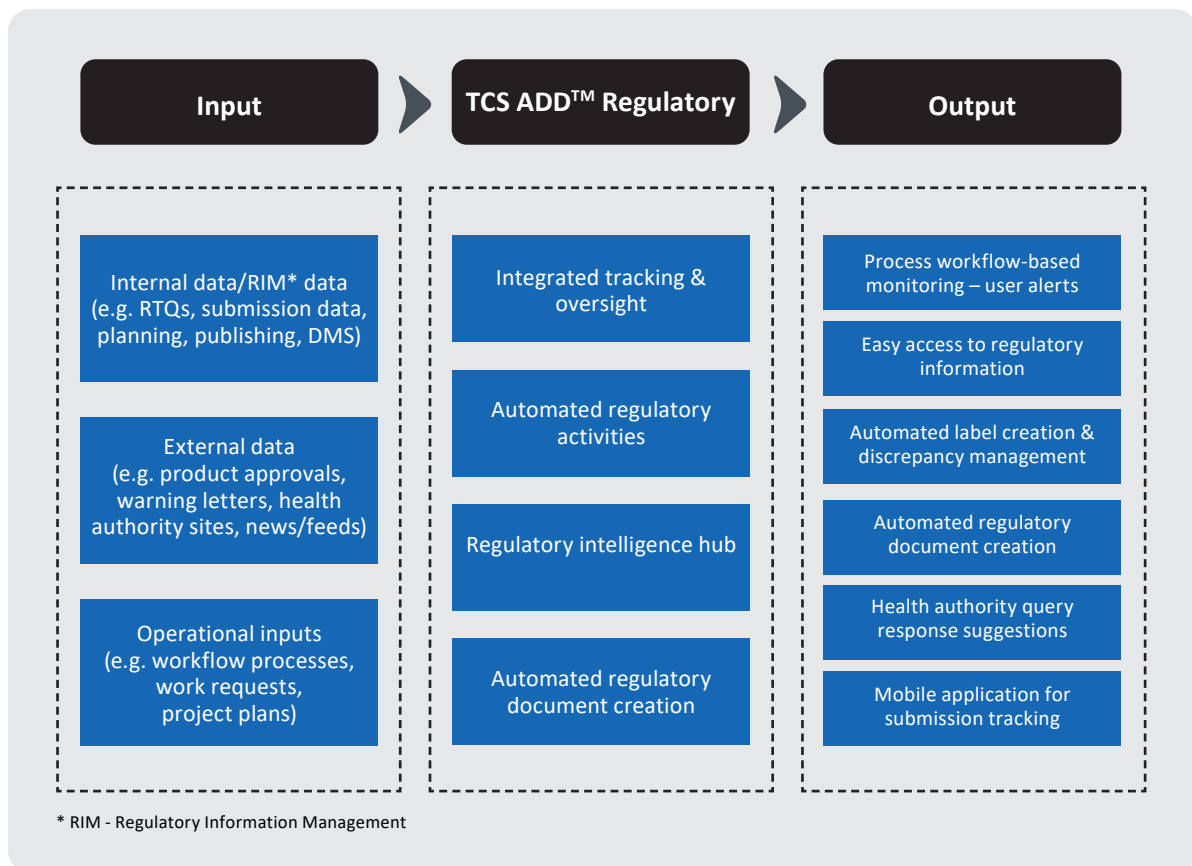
Input

TCS ADD$^{TM}$ Regulatory

Output

Internal data/RIM* data (e.g. RTQs, submission data, planning, publishing, DMS)

External data (e.g. product approvals, warning letters, health authority sites, news/feeds)

Operational inputs (e.g. workflow processes, work requests, project plans)

Integrated tracking & oversight

Automated regulatory activities

Regulatory intelligence hub

Automated regulatory document creation

Process workflow-based monitoring – user alerts

Easy access to regulatory information

Automated label creation & discrepancy management

Automated regulatory document creation

Health authority query response suggestions

Mobile application for submission tracking

* RIM - Regulatory Information Management